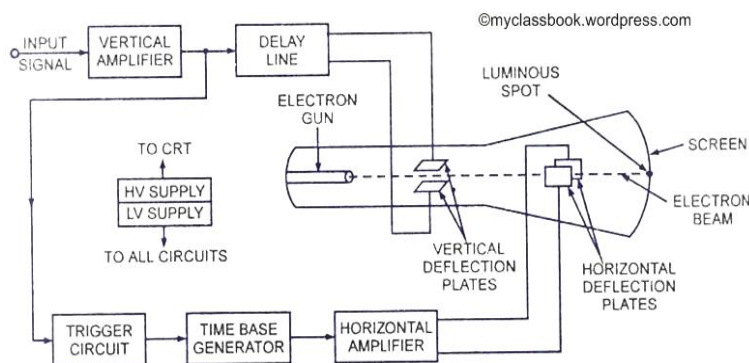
©myclassbook.wordpress.com

INPUT SIGNAL

VERTICAL AMPLIFIER

DELAY LINE

LUMINOUS SPOT

ELECTRON GUN

SCREEN

TO CRT

HV SUPPLY

LV SUPPLY

TO ALL CIRCUITS

ELECTRON BEAM

VERTICAL DEFLECTION PLATES

HORIZONTAL DEFLECTION PLATES

TRIGGER CIRCUIT

TIME BASE GENERATOR

HORIZONTAL AMPLIFIER